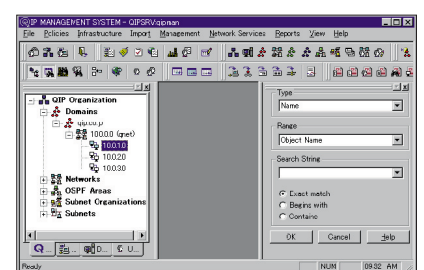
QIP MANAGEMENT SYSTEM - QIPSRV\qipman

File Policies Infrastructure Import Management Network Services Reports View Help

QIP Organization
Domains
qip.co.jp
100.0.0 (qnet)
10.0.1.0
10.0.2.0
10.0.3.0
Networks
OSPF Areas
Subnet Organizations
Subnets

Q... D... U...

Type
Name

Range
Object Name

Search String

Exact match
Begins with
Contains

OK
Cancel
Help

Ready
NUM
09:32 AM